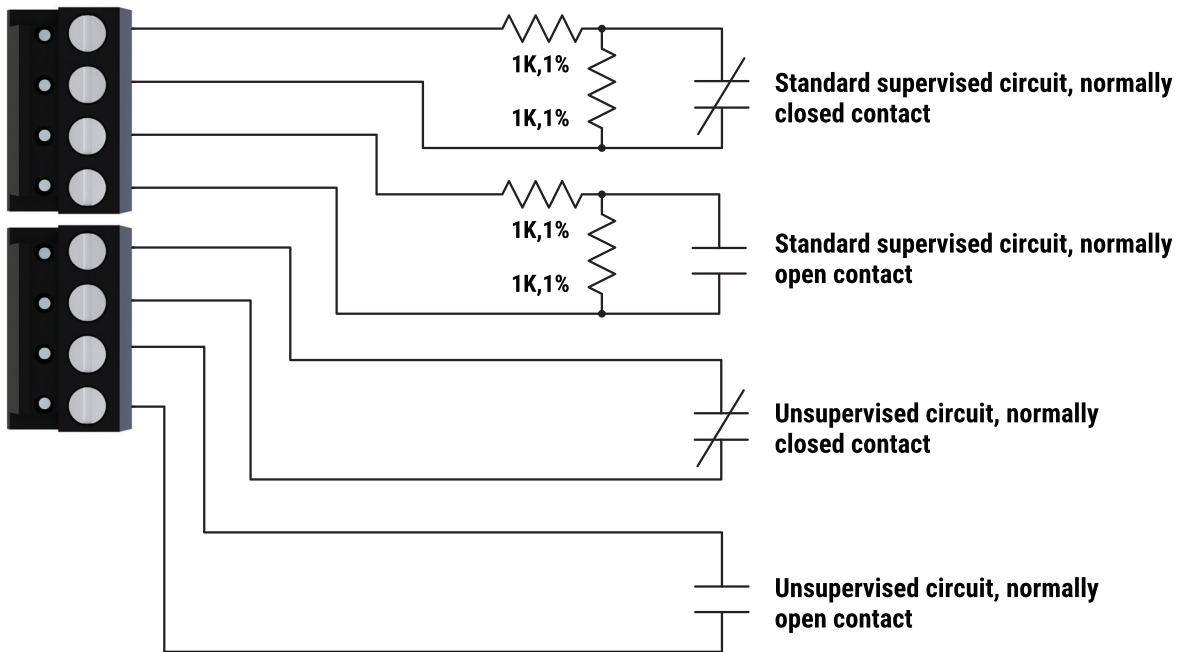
1K,1%

1K,1%

Standard supervised circuit, normally closed contact

1K,1%

1K,1%

Standard supervised circuit, normally open contact

Unsupervised circuit, normally closed contact

Unsupervised circuit, normally open contact